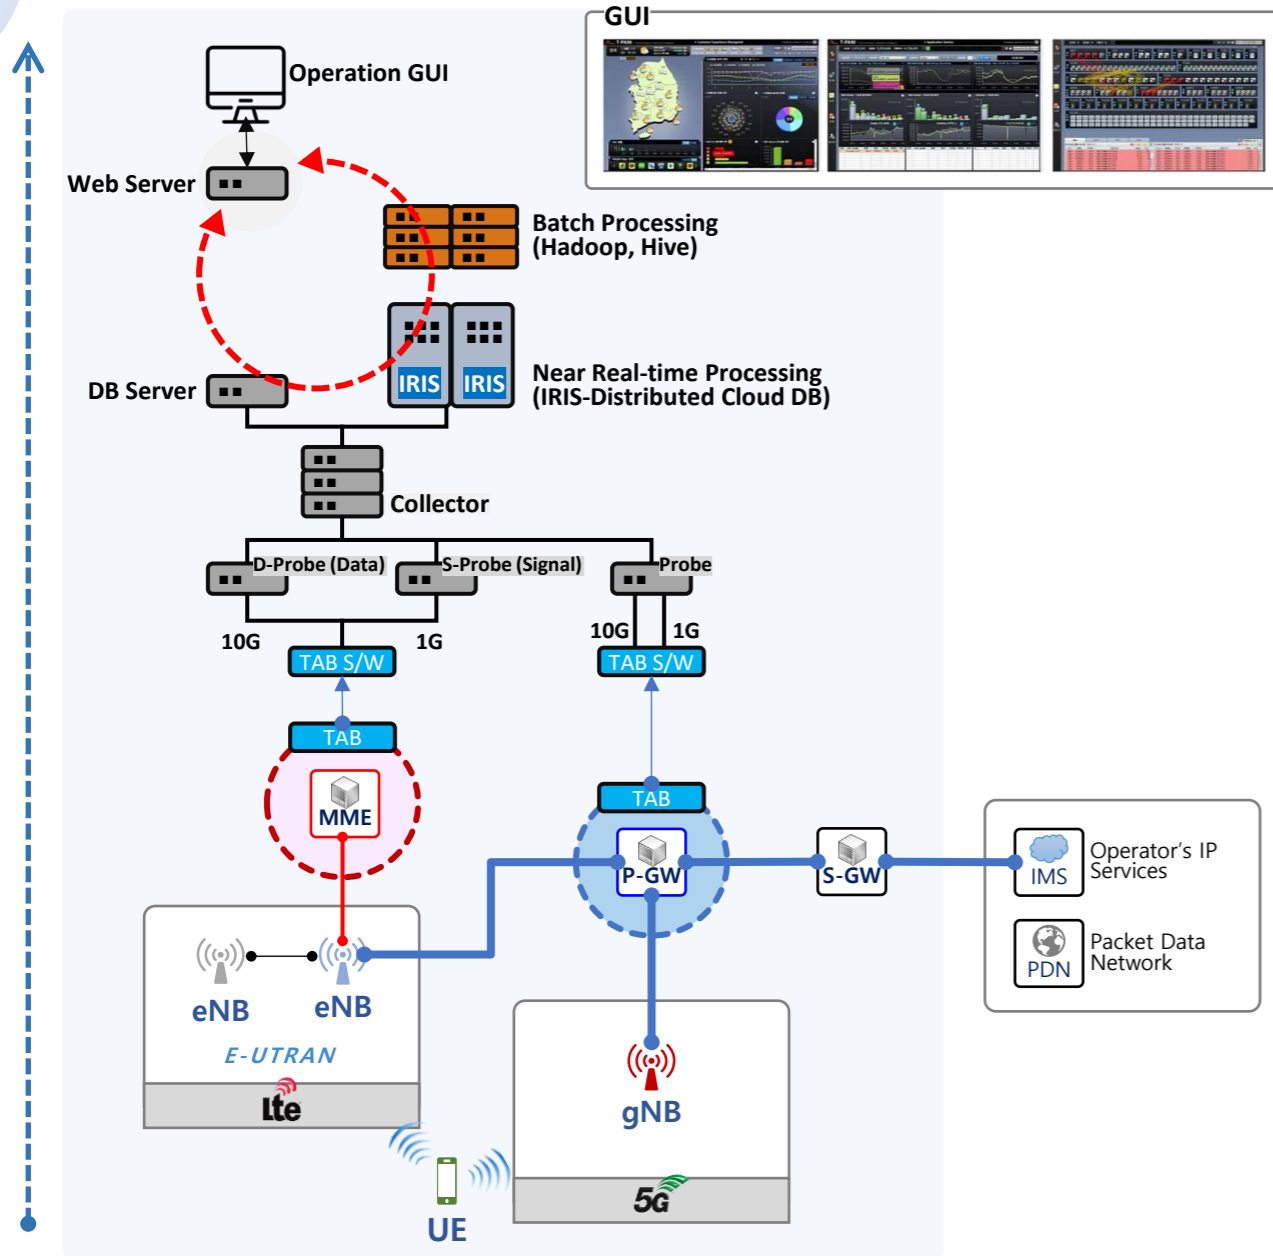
GUI

Operation GUI

Web Server

Batch Processing
(Hadoop, Hive)

IRIS IRIS

Near Real-time Processing
(IRIS-Distributed Cloud DB)

DB Server

Collector

D-Probe (Data)

S-Probe (Signal)

Probe

10G

1G

10G

1G

TAB S/W

TAB S/W

TAB

MME

TAB

P-GW

S-GW

IMS

Operator's IP Services

PDN

Packet Data Network

eNB

eNB

E-UTRAN

lte

gNB

5G

UE